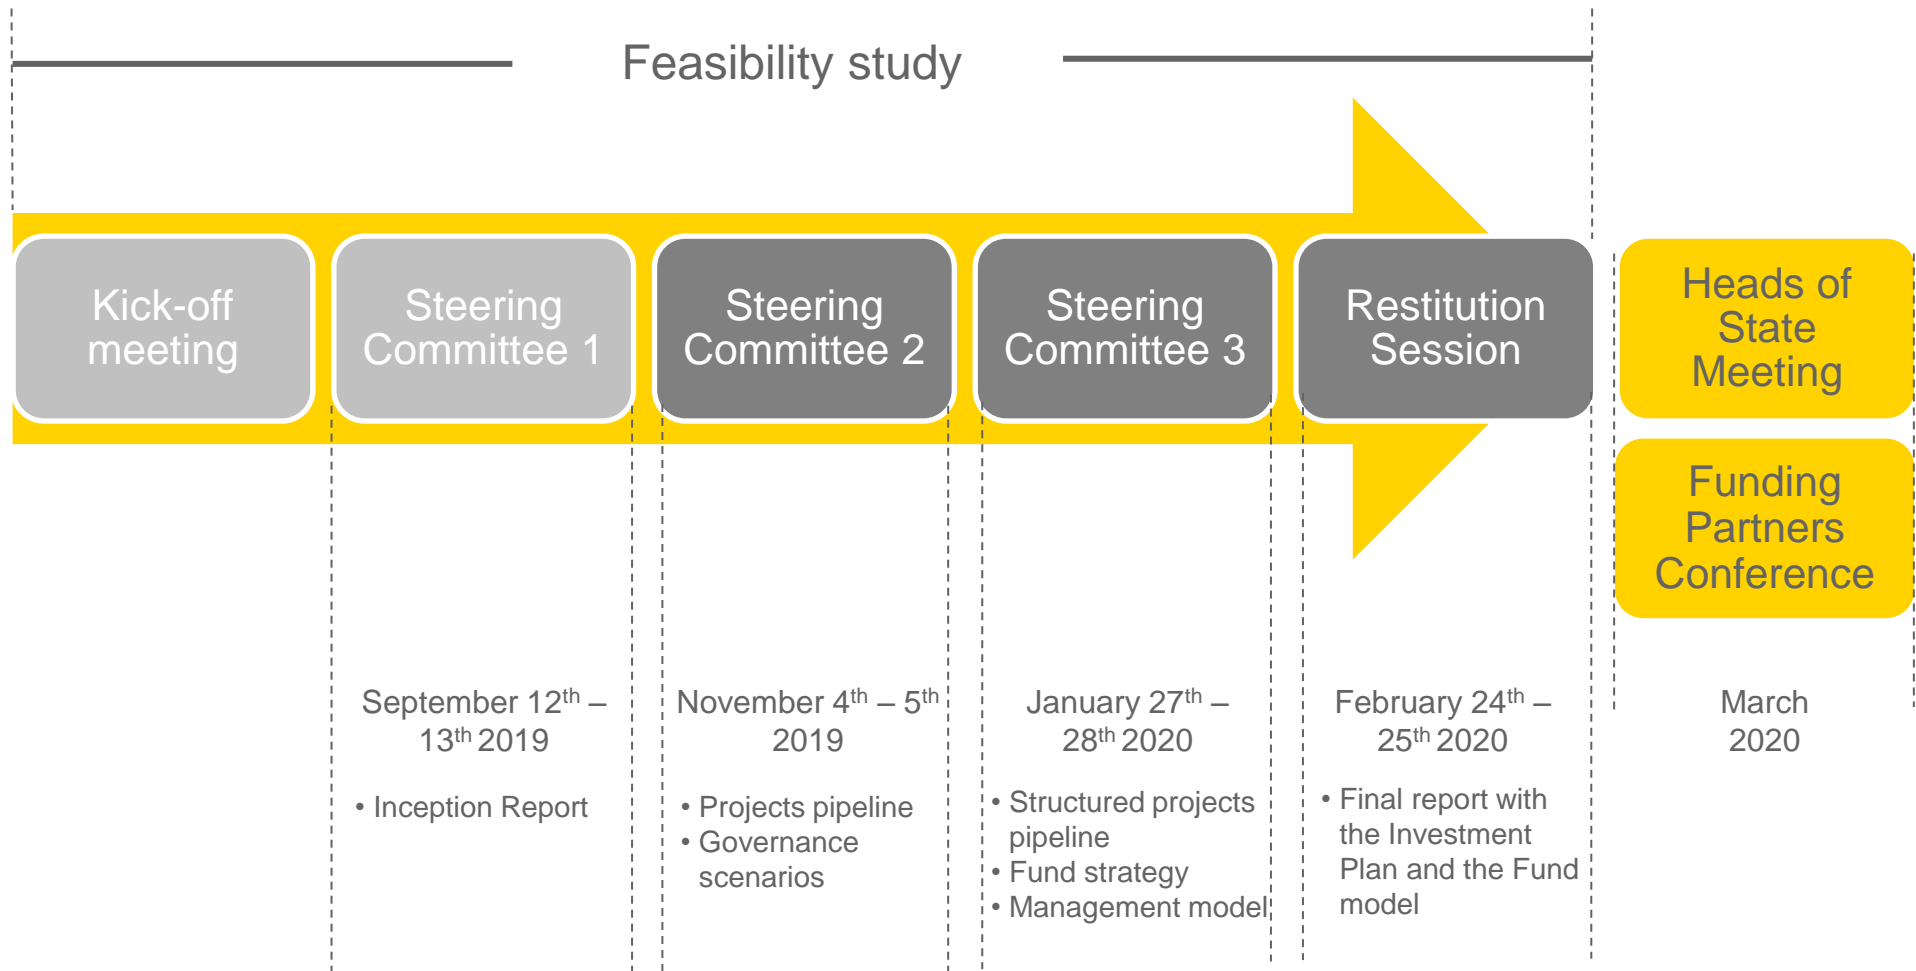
Feasibility study

Kick-off meeting

Steering Committee 1

Steering Committee 2

Steering Committee 3

Restitution Session

Heads of State Meeting

Funding Partners Conference

September 12$^{th}$ – 13$^{th}$ 2019

• Inception Report

November 4$^{th}$ – 5$^{th}$ 2019

• Projects pipeline
• Governance scenarios

January 27$^{th}$ – 28$^{th}$ 2020

• Structured projects pipeline
• Fund strategy
• Management model

February 24$^{th}$ – 25$^{th}$ 2020

• Final report with the Investment Plan and the Fund model

March 2020